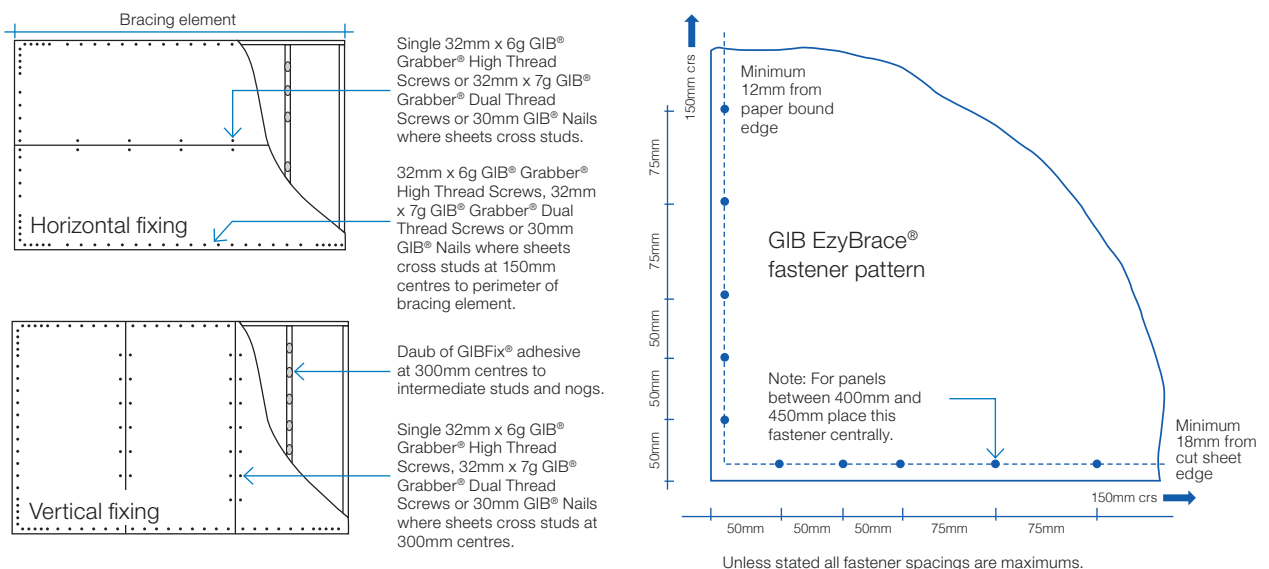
Bracing element

Horizontal fixing

Single 32mm x 6g GIB® Grabber® High Thread Screws or 32mm x 7g GIB® Grabber® Dual Thread Screws or 30mm GIB® Nails where sheets cross studs.

32mm x 6g GIB® Grabber® High Thread Screws, 32mm x 7g GIB® Grabber® Dual Thread Screws or 30mm GIB® Nails where sheets cross studs at 150mm centres to perimeter of bracing element.

Vertical fixing

Daub of GIBFix® adhesive at 300mm centres to intermediate studs and nogs.

Single 32mm x 6g GIB® Grabber® High Thread Screws, 32mm x 7g GIB® Grabber® Dual Thread Screws or 30mm GIB® Nails where sheets cross studs at 300mm centres.

150mm crs

Minimum 12mm from paper bound edge

75mm

75mm

50mm

50mm

50mm

GIB EzyBrace® fastener pattern

Note: For panels between 400mm and 450mm place this fastener centrally.

Minimum 18mm from cut sheet edge

150mm crs

50mm 50mm 50mm 75mm 75mm

Unless stated all fastener spacings are maximums.